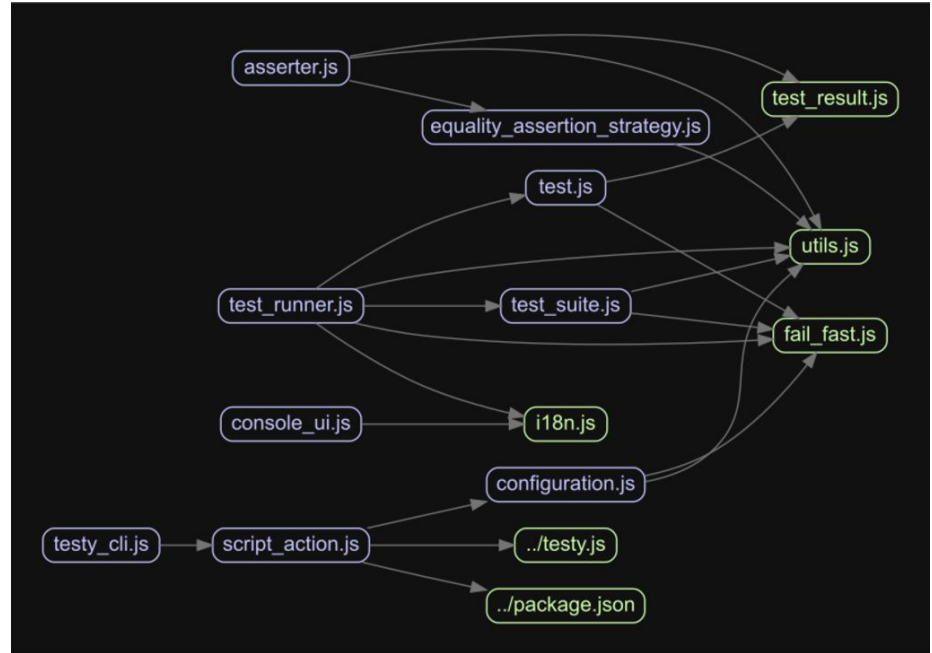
asserter.js
test_result.js
equality_assertion_strategy.js
test.js
utils.js
test_runner.js
test_suite.js
fail_fast.js
console_ui.js
i18n.js
configuration.js
testy_cli.js
script_action.js
../testy.js
../package.json